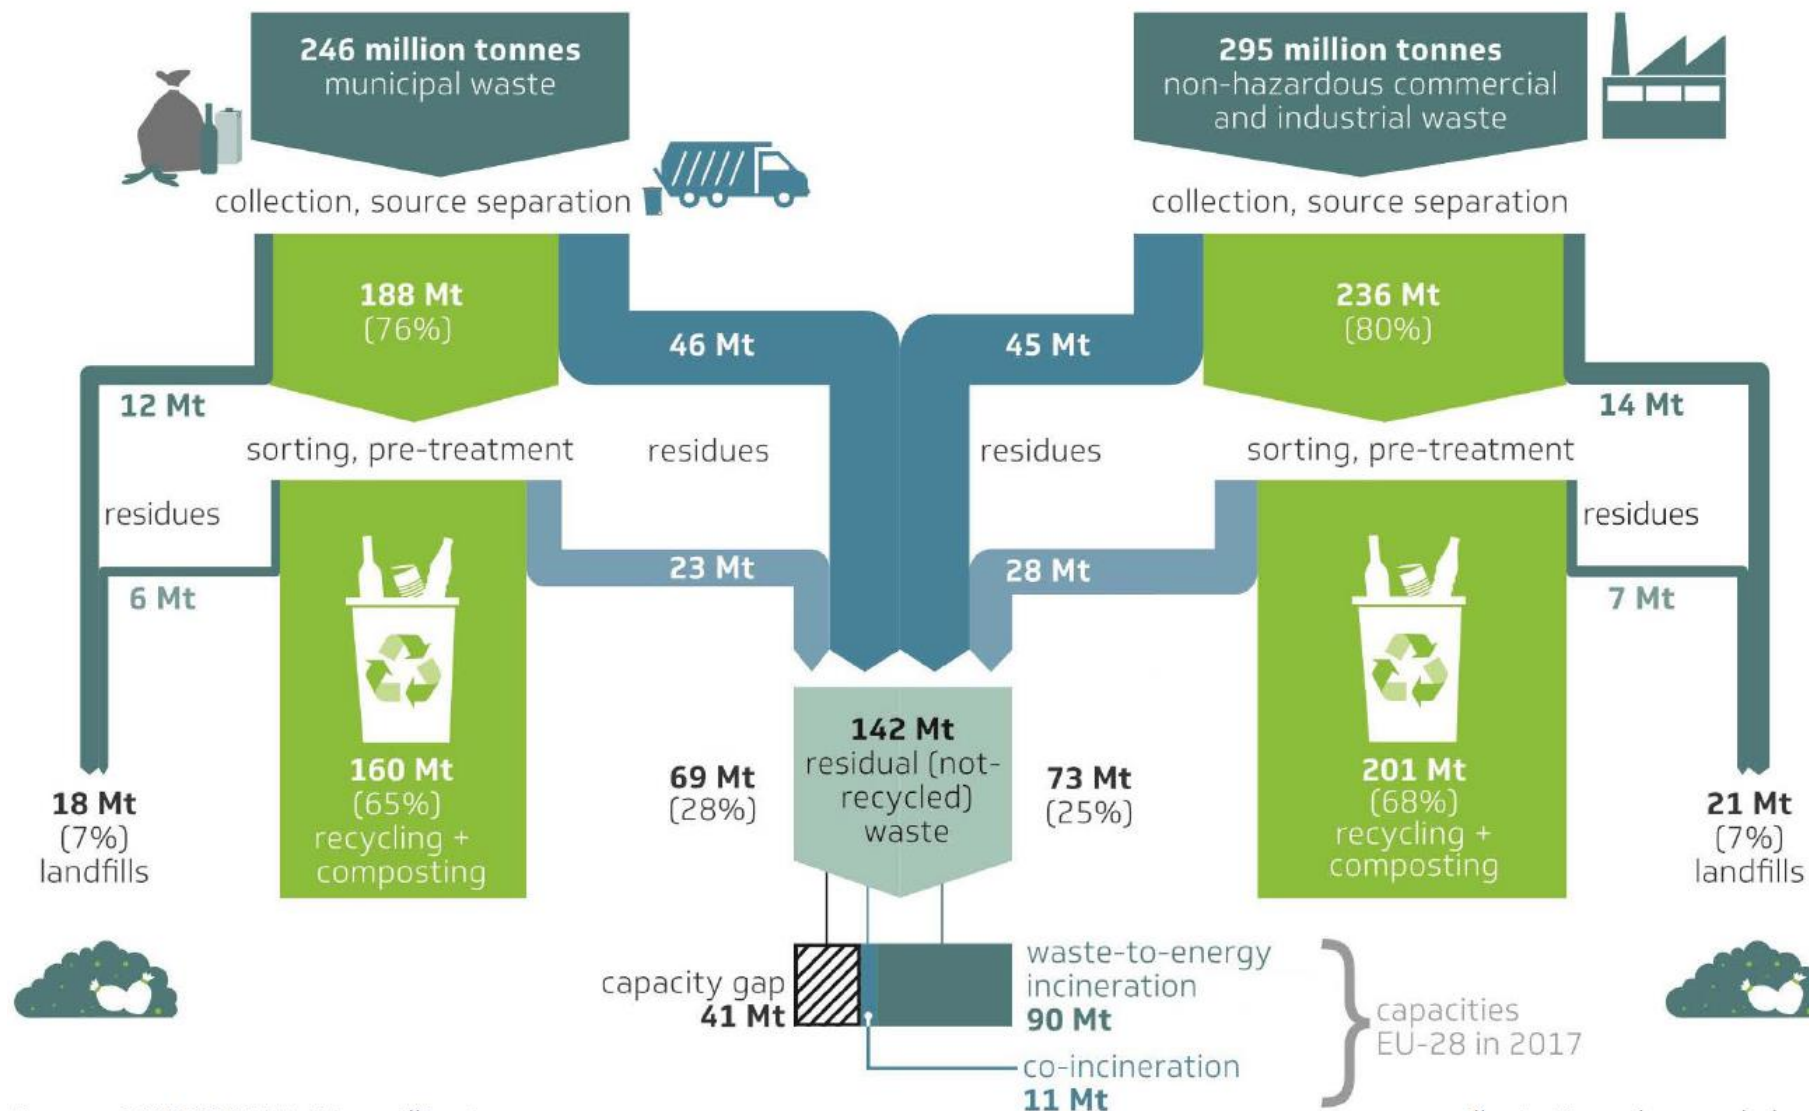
246 million tonnes
municipal waste

295 million tonnes
non-hazardous commercial and industrial waste

collection, source separation

collection, source separation

188 Mt
(76%)

46 Mt

45 Mt

236 Mt
(80%)

12 Mt

14 Mt

sorting, pre-treatment

residues

residues

sorting, pre-treatment

residues

residues

23 Mt

28 Mt

6 Mt

7 Mt

142 Mt
residual (not-recycled) waste

69 Mt
(28%)

73 Mt
(25%)

18 Mt
(7%)
landfills

160 Mt
(65%)
recycling + composting

201 Mt
(68%)
recycling + composting

21 Mt
(7%)
landfills

capacity gap
41 Mt

waste-to-energy incineration
90 Mt

capacities
EU-28 in 2017

co-incineration
11 Mt